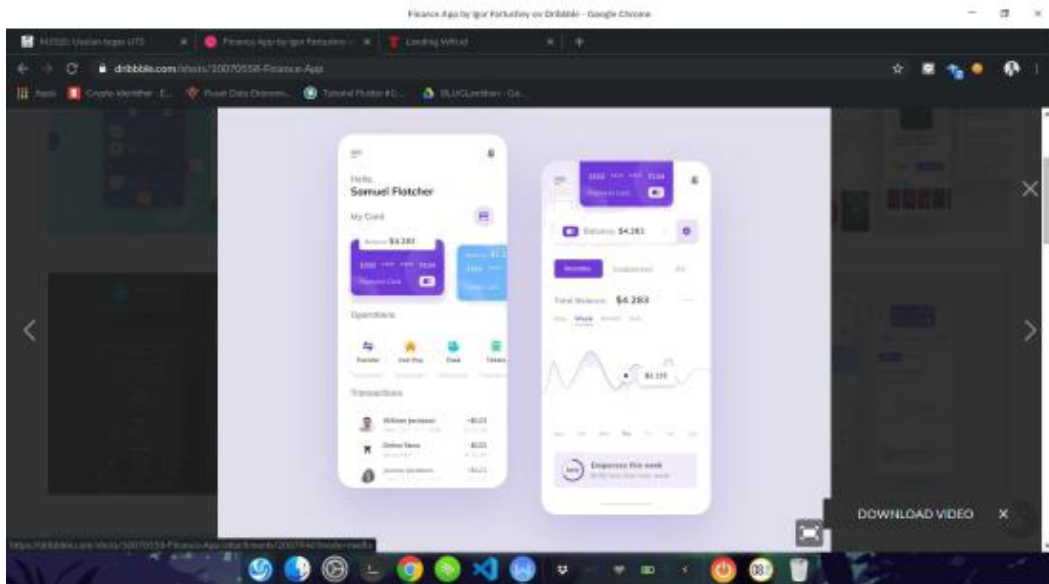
Finance App by Igor Fortuchey on Dribbble - Google Chrome

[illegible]

Finance App by Igor Fortuchey

Landing Wifi.id

dribbble.com/shots/10070558-Finance-App

Apps

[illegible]

Tutorial Flutter #2...

BLUGLamban - Ge...

Hello,
Samuel Flotcher

My Card

Balance $4,283

Operations

Transfer

Transactions

William Jacobson

Online Store

James Jacobson

Balance $4,283

Total Balance $4,283

$3,135

Expenses this week

DOWNLOAD VIDEO

https://dribbble.com/shots/10070558-Finance-App/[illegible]